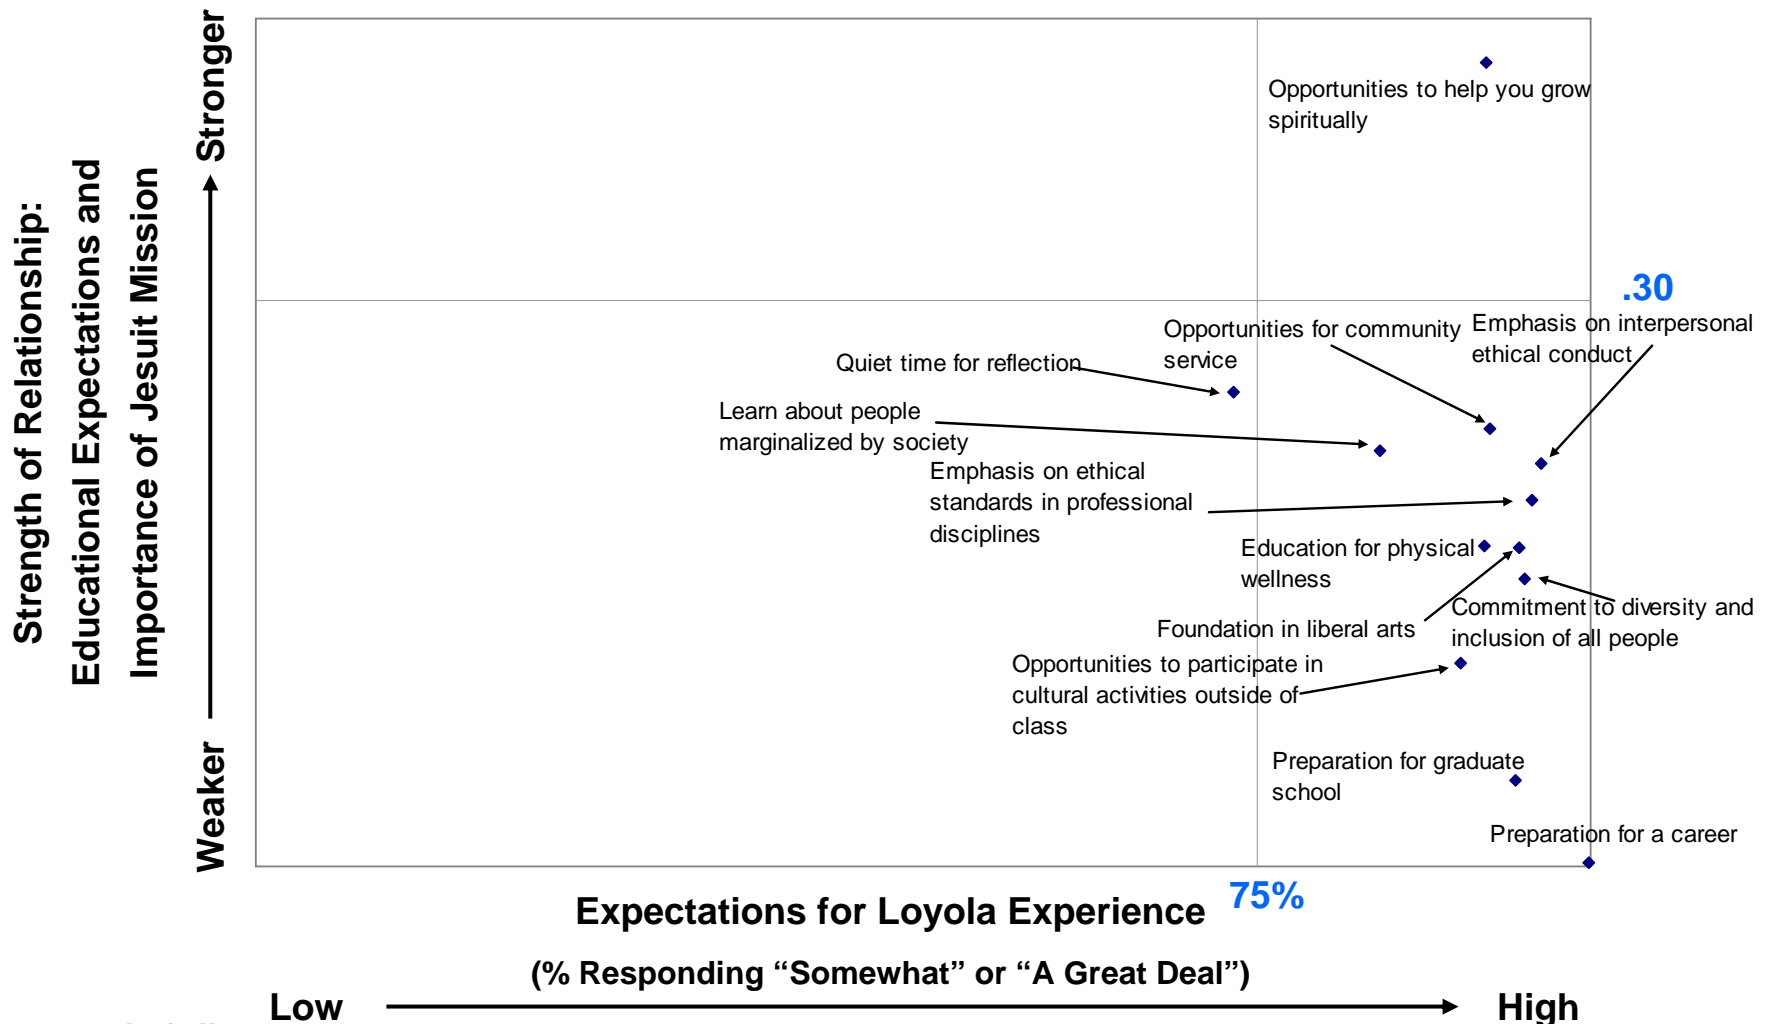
Strength of Relationship: Educational Expectations and Importance of Jesuit Mission

Stronger

Weaker

Opportunities to help you grow spiritually

.30

Opportunities for community service

Emphasis on interpersonal ethical conduct

Quiet time for reflection

Learn about people marginalized by society

Emphasis on ethical standards in professional disciplines

Education for physical wellness

Commitment to diversity and inclusion of all people

Foundation in liberal arts

Opportunities to participate in cultural activities outside of class

Preparation for graduate school

Preparation for a career

75%

Expectations for Loyola Experience

(% Responding "Somewhat" or "A Great Deal")

Low

High